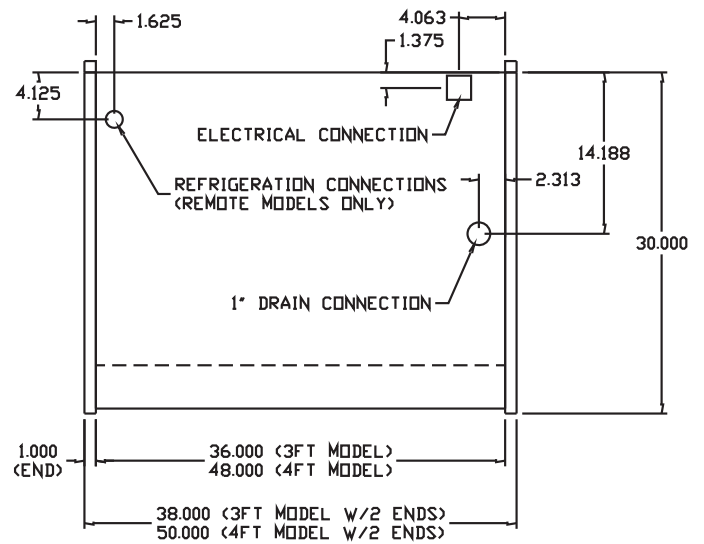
1.625

4.063

1.375

4.125

ELECTRICAL CONNECTION

14.188

REFRIGERATION CONNECTIONS (REMOTE MODELS ONLY)

2.313

30.000

1" DRAIN CONNECTION

1.000 (END)

36.000 (3FT MODEL)
48.000 (4FT MODEL)

38.000 (3FT MODEL W/2 ENDS)
50.000 (4FT MODEL W/2 ENDS)